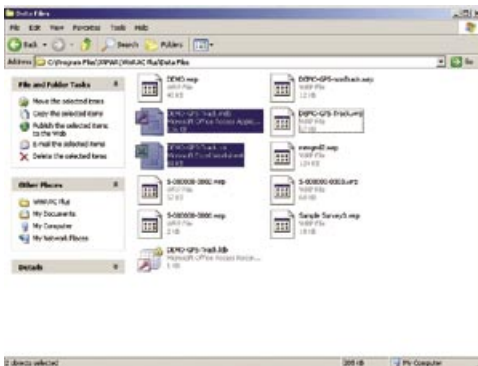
Data Files

File Edit View Favorites Tools Help

Back Search Folders

Address C:\Program Files\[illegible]\WinVAC Plus\Data Files

File and Folder Tasks

Move the selected items

Copy the selected items

Publish the selected items to the Web

E-mail the selected items

Delete the selected items

Other Places

WinVAC Plus

My Documents

My Computer

My Network Places

Details

DEMO.wsp
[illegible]
40 KB

DEMO-GPS-Track.mdb
Microsoft Office Access Appli...
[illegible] KB

DEMO-GPS-Track.xls
Microsoft Excel Worksheet
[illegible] KB

S-000000-0002.wsp
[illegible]
12 KB

S-000000-0000.wsp
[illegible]
2 KB

DEMO-GPS-Track.ldb
Microsoft Office Access Recor...
1 KB

DEMO-GPS-nodtrack.wsp
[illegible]
12 KB

DEMO-GPS-Track.wsp
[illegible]
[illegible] KB

merged2.wsp
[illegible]
124 KB

S-000000-0003.wsp
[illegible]
64 KB

Sample Survey3.wsp
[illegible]
18 KB

1 object(s) selected

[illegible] KB

My Computer